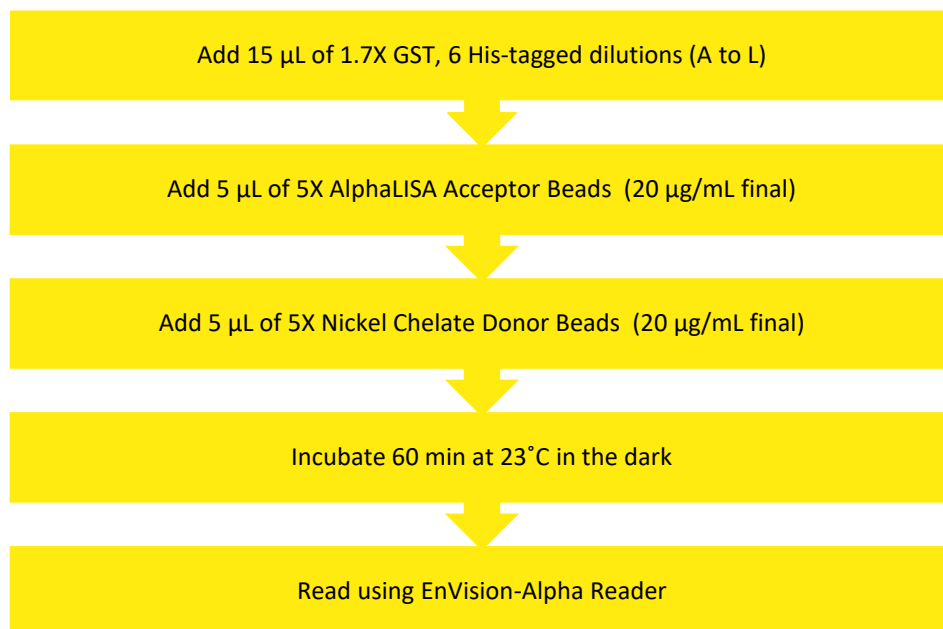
Add 15 µL of 1.7X GST, 6 His-tagged dilutions (A to L)

Add 5 µL of 5X AlphaLISA Acceptor Beads (20 µg/mL final)

Add 5 µL of 5X Nickel Chelate Donor Beads (20 µg/mL final)

Incubate 60 min at 23˚C in the dark

Read using EnVision-Alpha Reader